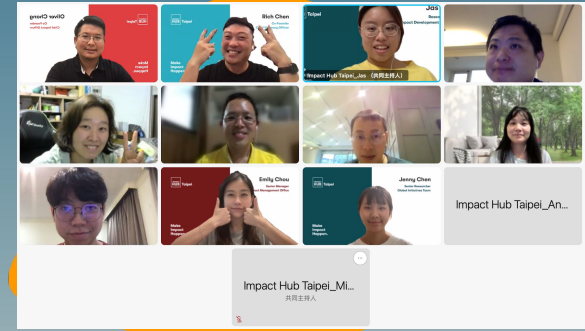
Oliver Chang
Co-Founder
Chief Impact Officer
Make Impact Happen
Taipei
Rich Chen
Co-Founder
Make Impact Happen
Taipei
Jas
Senior
Impact Development
Impact Hub Taipei_Jas （共同主持人）
Taipei
Emily Chou
Senior Manager
Project Management Office
Make Impact Happen
Taipei
Jenny Chen
Senior Researcher
Global Initiatives Team
Make Impact Happen
Impact Hub Taipei_An...
Impact Hub Taipei_Mi...
共同主持人